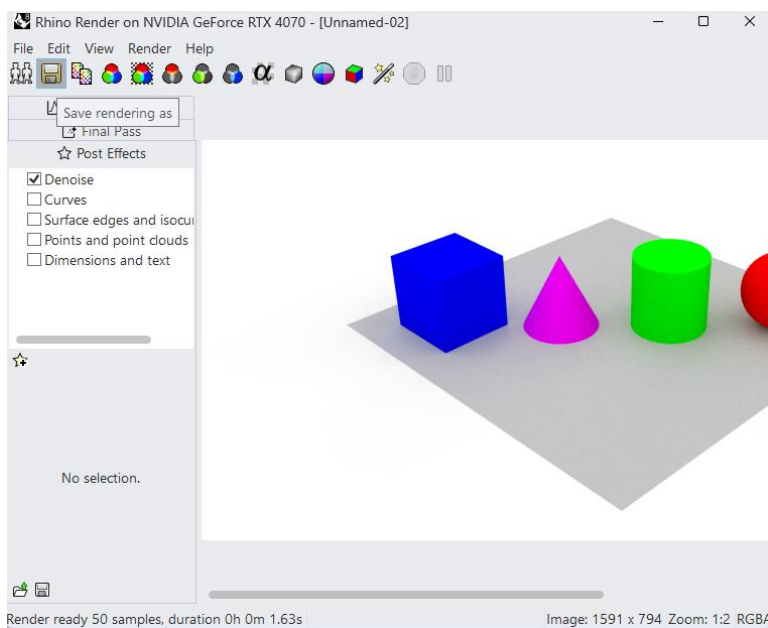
Rhino Render on NVIDIA GeForce RTX 4070 - [Unnamed-02]

File Edit View Render Help

Save rendering as

Final Pass

Post Effects

☑ Denoise
☐ Curves
☐ Surface edges and isocu
☐ Points and point clouds
☐ Dimensions and text

No selection.

Render ready 50 samples, duration 0h 0m 1.63s

Image: 1591 x 794 Zoom: 1:2 RGBA